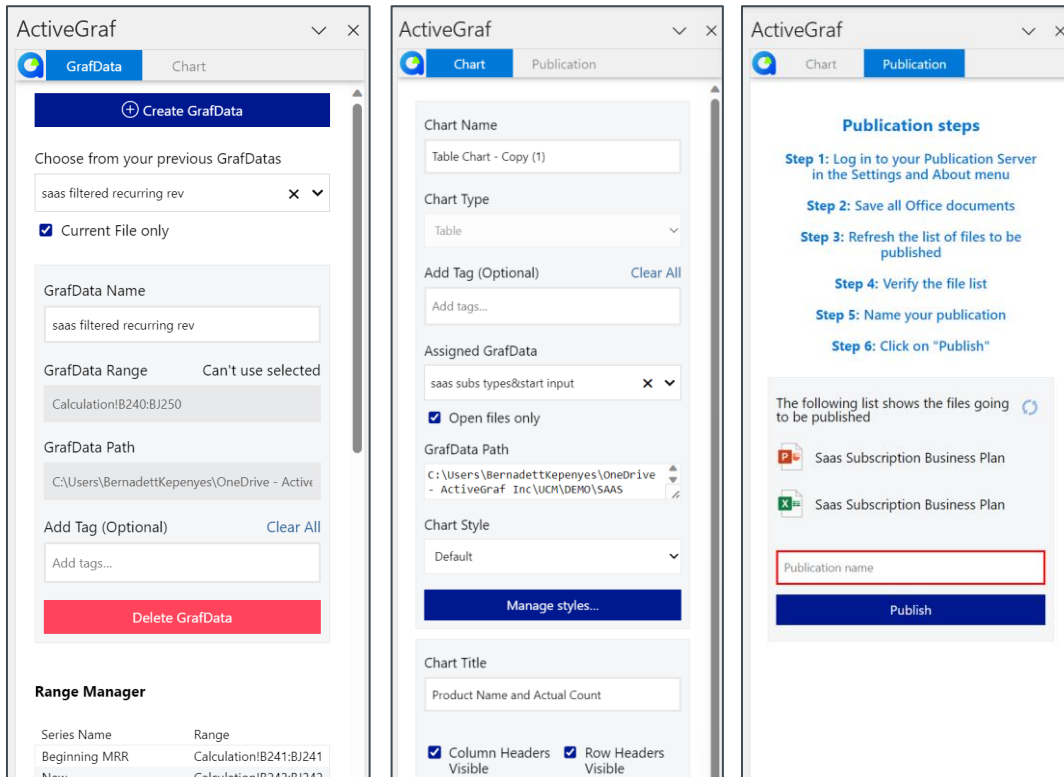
ActiveGraf

GrafData Chart

Create GrafData

Choose from your previous GrafDatas

saas filtered recurring rev

Current File only

GrafData Name

saas filtered recurring rev

GrafData Range Can't use selected

Calculation!B240:BJ250

GrafData Path

C:\Users\BernadettKepenyes\OneDrive - Active

Add Tag (Optional) Clear All

Add tags...

Delete GrafData

Range Manager

| Series Name | Range |
|---|---|
| Beginning MRR | Calculation!B241:BJ241 |
| New | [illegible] |

ActiveGraf

Chart Publication

Chart Name

Table Chart - Copy (1)

Chart Type

Table

Add Tag (Optional) Clear All

Add tags...

Assigned GrafData

saas subs types&start input

Open files only

GrafData Path

C:\Users\BernadettKepenyes\OneDrive - ActiveGraf Inc\UCM\DEMO\SAAS

Chart Style

Default

Manage styles...

Chart Title

Product Name and Actual Count

Column Headers Visible Row Headers Visible

ActiveGraf

Chart Publication

Publication steps

Step 1: Log in to your Publication Server in the Settings and About menu

Step 2: Save all Office documents

Step 3: Refresh the list of files to be published

Step 4: Verify the file list

Step 5: Name your publication

Step 6: Click on "Publish"

The following list shows the files going to be published

Saas Subscription Business Plan

Saas Subscription Business Plan

Publication name

Publish